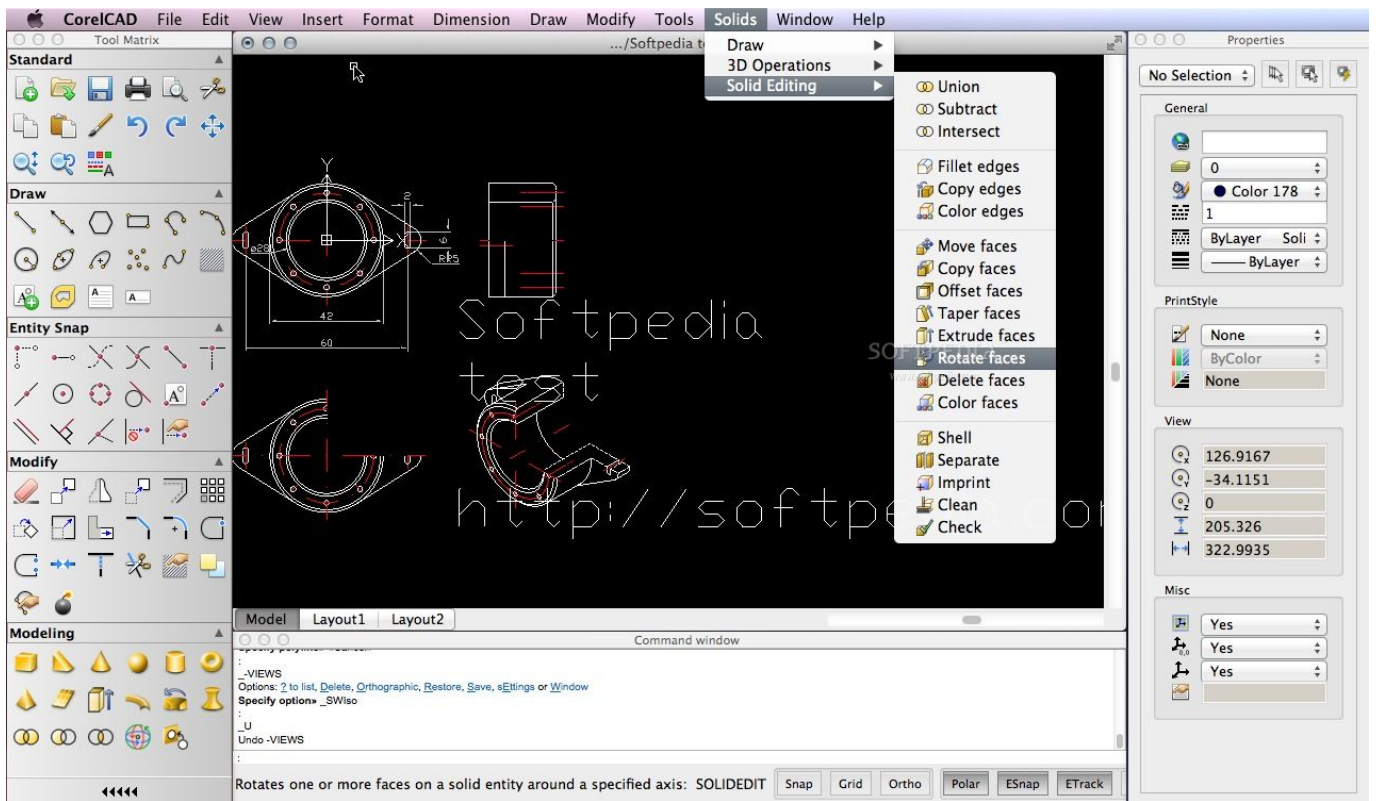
CorelCAD File Edit View Insert Format Dimension Draw Modify Tools Solids Window Help

Tool Matrix
Standard
Draw
Entity Snap
Modify
Modeling
◂◂◂◂◂

.../Softpedia t

Draw
3D Operations
Solid Editing

Union
Subtract
Intersect
Fillet edges
Copy edges
Color edges
Move faces
Copy faces
Offset faces
Taper faces
Extrude faces
Rotate faces
Delete faces
Color faces
Shell
Separate
Imprint
Clean
Check

Y
X
42
60
R25
Softpedia
test
http://softpe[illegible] co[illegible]

Model Layout1 Layout2

Command window
:
_-VIEWS
Options: ? to list, Delete, Orthographic, Restore, Save, sEttings or Window
Specify option» _SWIso
:
_U
Undo -VIEWS
:

Rotates one or more faces on a solid entity around a specified axis: SOLIDEDIT Snap Grid Ortho Polar ESnap ETrack

Properties
No Selection
General
0
Color 178
1
ByLayer Soli
ByLayer
PrintStyle
None
ByColor
None
View
126.9167
-34.1151
0
205.326
322.9935
Misc
Yes
Yes
Yes